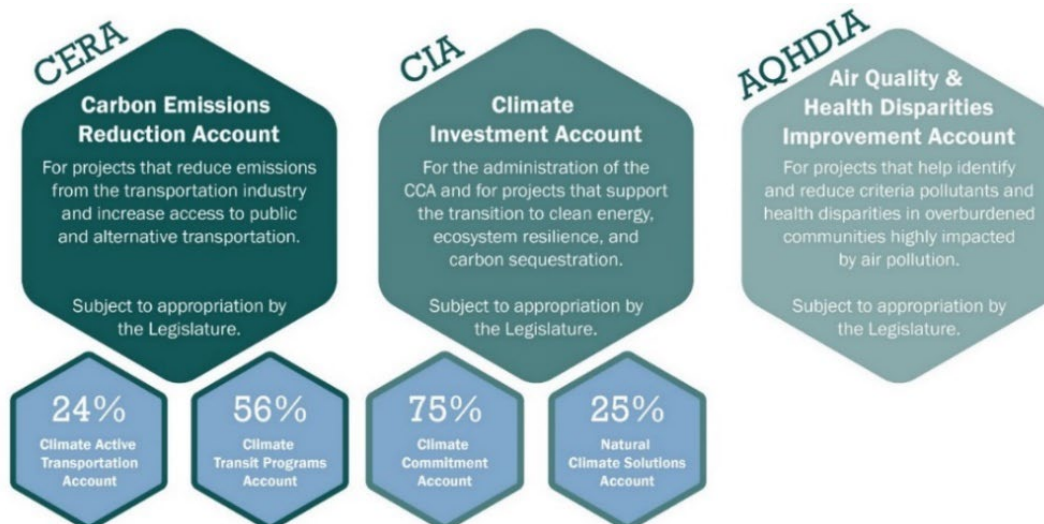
CERA

Carbon Emissions Reduction Account

For projects that reduce emissions from the transportation industry and increase access to public and alternative transportation.

Subject to appropriation by the Legislature.

CIA

Climate Investment Account

For the administration of the CCA and for projects that support the transition to clean energy, ecosystem resilience, and carbon sequestration.

Subject to appropriation by the Legislature.

AQHDIA

Air Quality & Health Disparities Improvement Account

For projects that help identify and reduce criteria pollutants and health disparities in overburdened communities highly impacted by air pollution.

Subject to appropriation by the Legislature.

24%
Climate Active Transportation Account

56%
Climate Transit Programs Account

75%
Climate Commitment Account

25%
Natural Climate Solutions Account